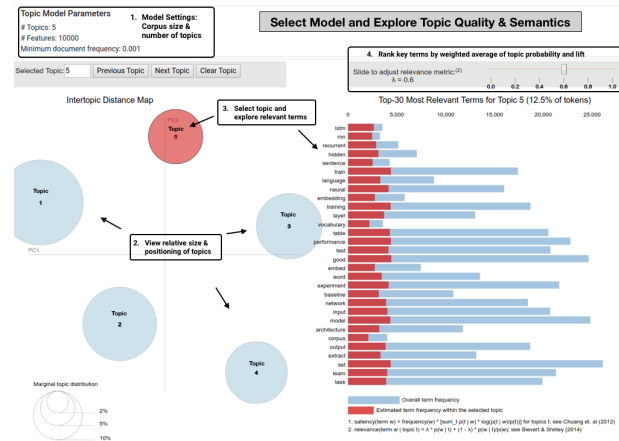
Topic Model Parameters
# Topics: 5
# Features: 10000
Minimum document frequency: 0.001

1. Model Settings: Corpus size & number of topics

Select Model and Explore Topic Quality & Semantics

4. Rank key terms by weighted average of topic probability and lift

Selected Topic: 5 Previous Topic Next Topic Clear Topic

Slide to adjust relevance metric:(2)
λ = 0.6

0.0 0.2 0.4 0.6 0.8 1.0

Intertopic Distance Map

3. Select topic and explore relevant terms

Top-30 Most Relevant Terms for Topic 5 (12.5% of tokens)

PC2

Topic 5

Topic 1

Topic 3

Topic 2

Topic 4

PC1

2. View relative size & positioning of topics

Marginal topic distribution

2%
5%
10%

0 5,000 10,000 15,000 20,000 25,000

lstm
rnn
recurrent
hidden
sentence
train
language
neural
embedding
training
layer
vocabulary
table
performance
test
good
embed
word
experiment
baseline
network
input
model
architecture
corpus
output
extract
set
learn
task

Overall term frequency
Estimated term frequency within the selected topic

1. saliency(term w) = frequency(w) * [sum_t p(t | w) * log(p(t | w)/p(t))] for topics t; see Chuang et. al (2012)
2. relevance(term w | topic t) = λ * p(w | t) + (1 - λ) * p(w | t)/p(w); see Sievert & Shirley (2014)